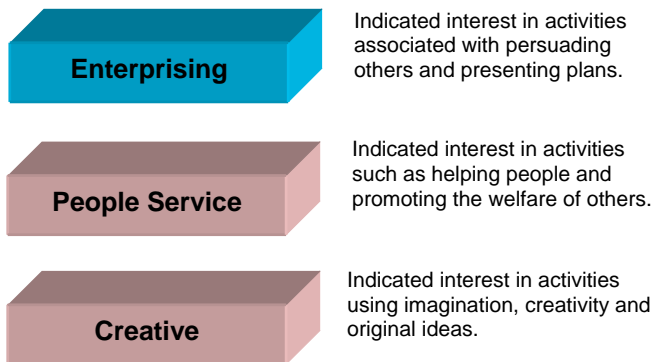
Enterprising

Indicated interest in activities associated with persuading others and presenting plans.

People Service

Indicated interest in activities such as helping people and promoting the welfare of others.

Creative

Indicated interest in activities using imagination, creativity and original ideas.